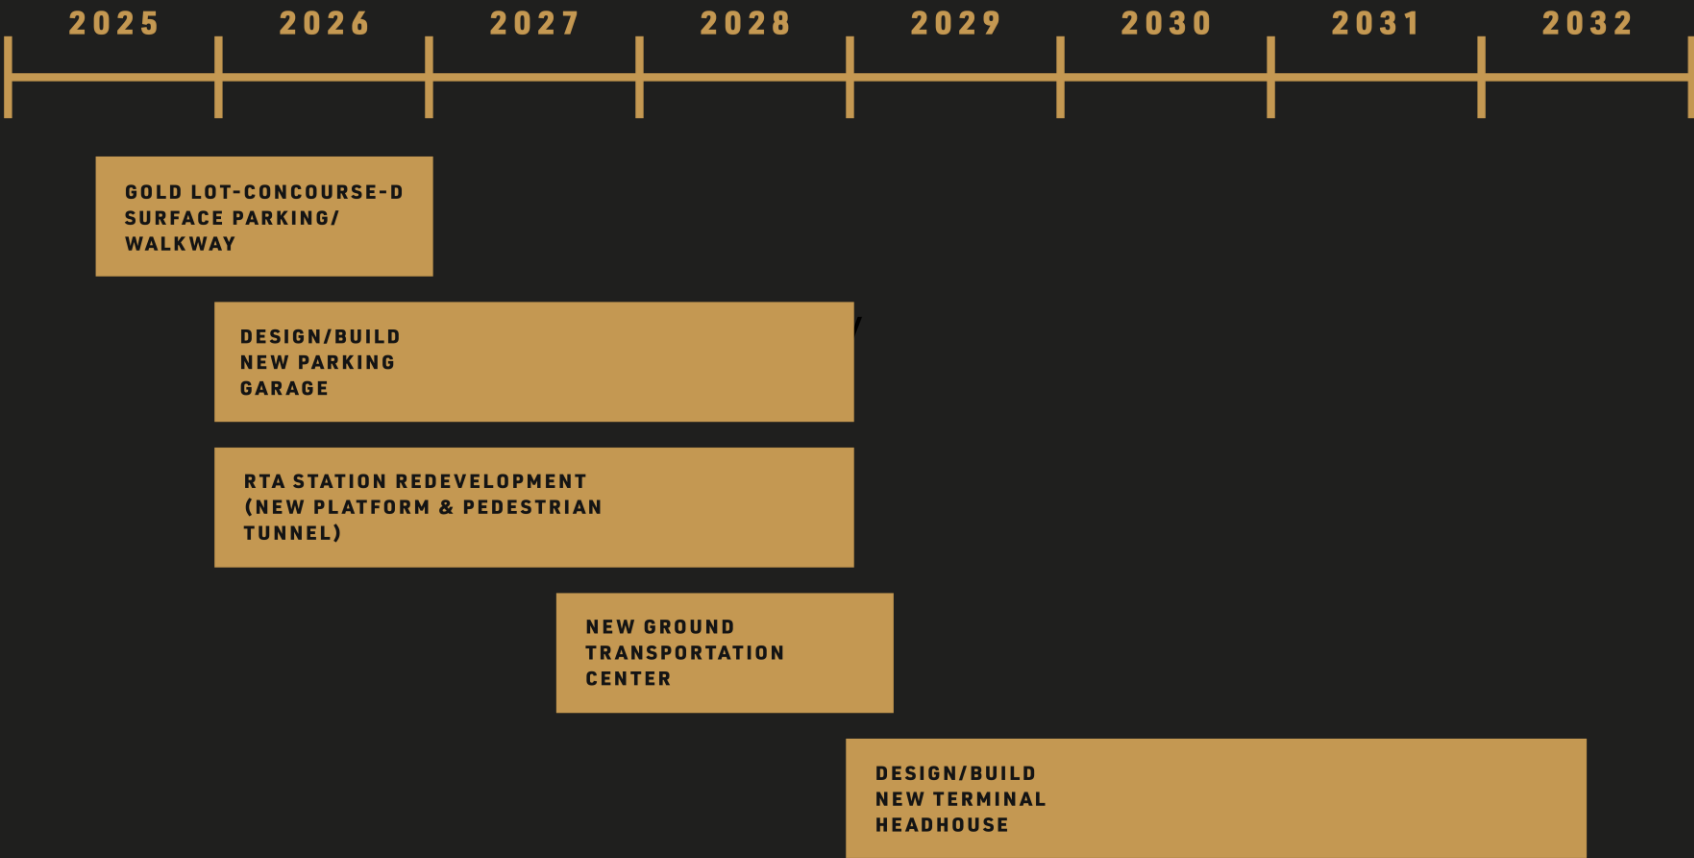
2025 2026 2027 2028 2029 2030 2031 2032

GOLD LOT-CONCOURSE-D SURFACE PARKING/ WALKWAY

DESIGN/BUILD NEW PARKING GARAGE

RTA STATION REDEVELOPMENT (NEW PLATFORM & PEDESTRIAN TUNNEL)

NEW GROUND TRANSPORTATION CENTER

DESIGN/BUILD NEW TERMINAL HEADHOUSE